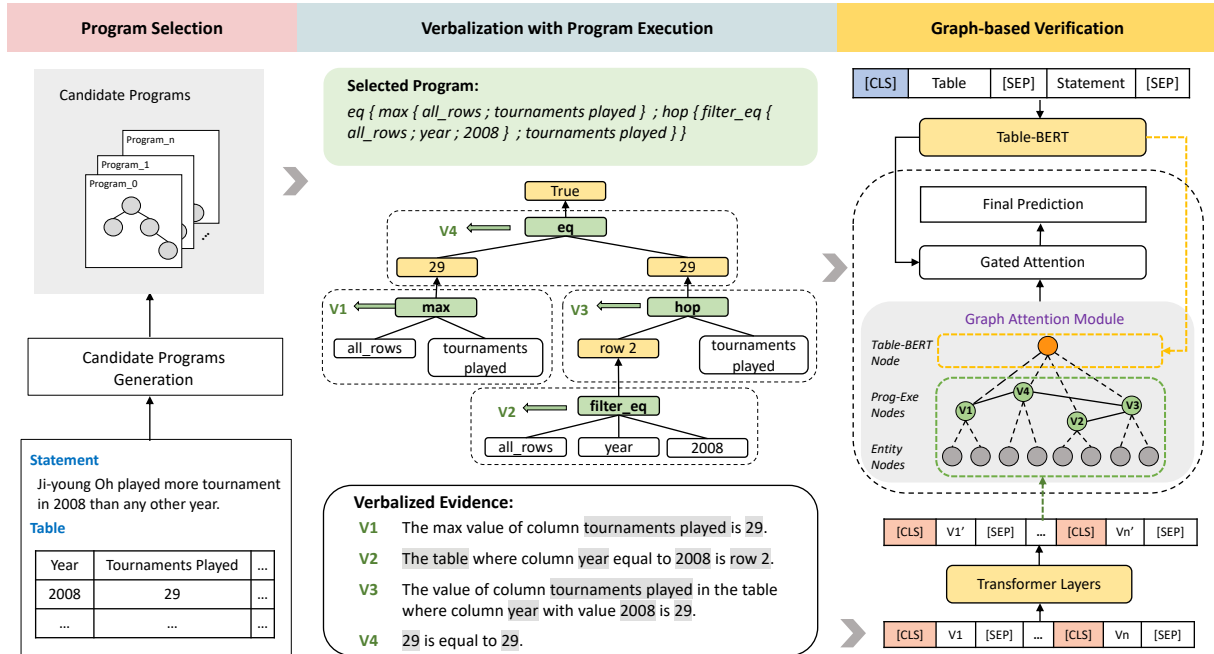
Program Selection

Candidate Programs

Program_n

Program_1

Program_0

...

Candidate Programs Generation

Statement

Ji-young Oh played more tournament in 2008 than any other year.

Table

| Year | Tournaments Played | ... |
|---|---|---|
| 2008 | 29 | ... |
| ... | ... | ... |

Verbalization with Program Execution

Selected Program:

eq { max { all_rows ; tournaments played } ; hop { filter_eq { all_rows ; year ; 2008 } ; tournaments played } }

True

V4

eq

29

29

V1

max

all_rows

tournaments played

V3

hop

row 2

tournaments played

V2

filter_eq

all_rows

year

2008

Verbalized Evidence:

V1 The max value of column tournaments played is 29.

V2 The table where column year equal to 2008 is row 2.

V3 The value of column tournaments played in the table where column year with value 2008 is 29.

V4 29 is equal to 29.

Graph-based Verification

| [CLS] | Table | [SEP] | Statement | [SEP] |
|---|---|---|---|---|

Table-BERT

Final Prediction

Gated Attention

Graph Attention Module

Table-BERT Node

Prog-Exe Nodes

V4

V1

V2

V3

Entity Nodes

| [CLS] | V1' | [SEP] | ... | [CLS] | Vn' | [SEP] |
|---|---|---|---|---|---|---|

Transformer Layers

| [CLS] | V1 | [SEP] | ... | [CLS] | Vn | [SEP] |
|---|---|---|---|---|---|---|